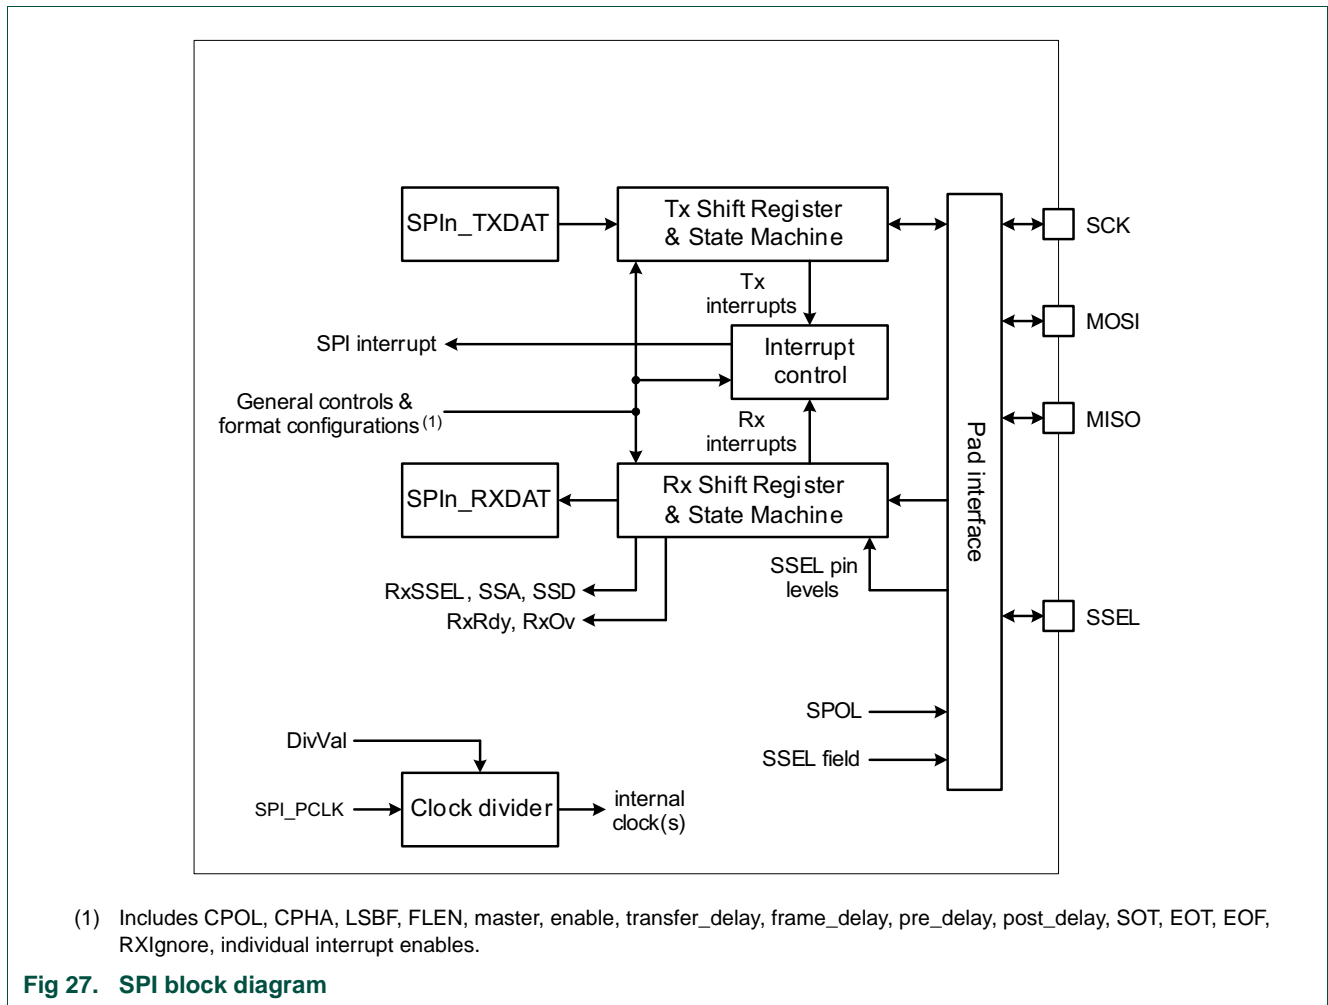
SPIn_TXDAT

Tx Shift Register & State Machine

SCK

Tx interrupts

MOSI

SPI interrupt

Interrupt control

General controls & format configurations (1)

Rx interrupts

MISO

SPIn_RXDAT

Rx Shift Register & State Machine

Pad interface

RxSSEL, SSA, SSD

SSEL pin levels

RxRdy, RxOv

SSEL

SPOL

SSEL field

DivVal

SPI_PCLK

Clock divider

internal clock(s)

(1) Includes CPOL, CPHA, LSBF, FLEN, master, enable, transfer_delay, frame_delay, pre_delay, post_delay, SOT, EOT, EOF, RXIgnore, individual interrupt enables.

Fig 27. SPI block diagram